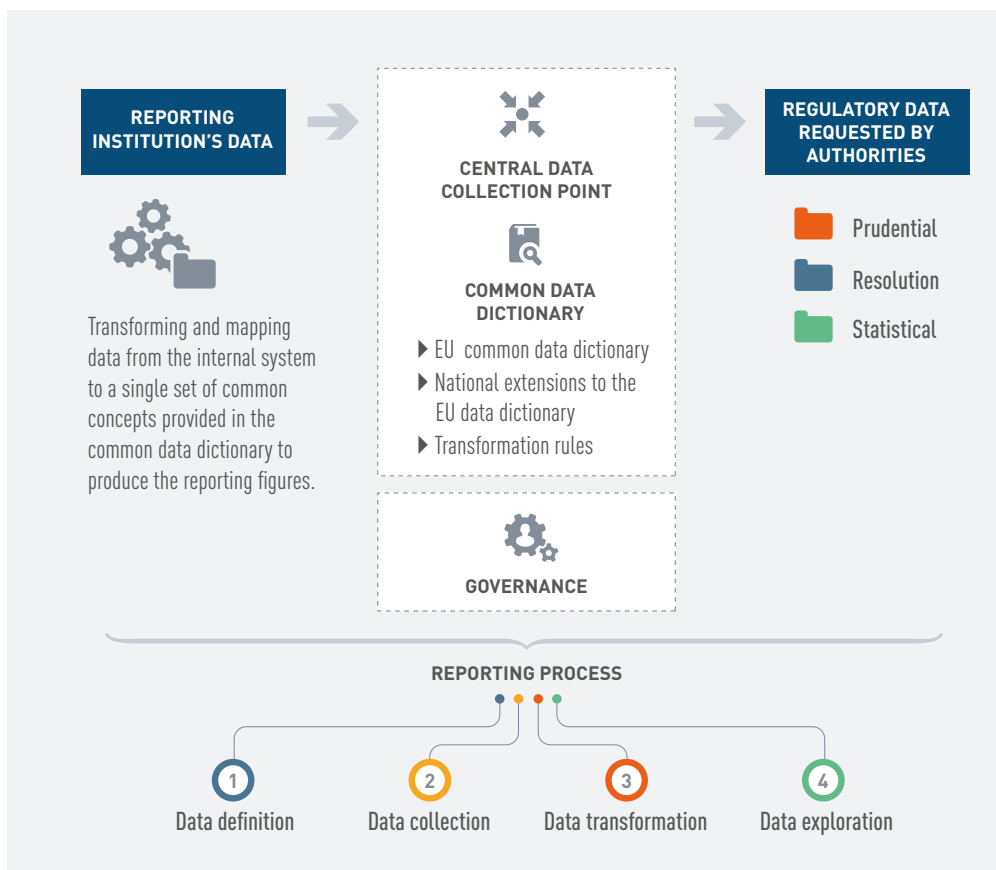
REPORTING INSTITUTION'S DATA

Transforming and mapping data from the internal system to a single set of common concepts provided in the common data dictionary to produce the reporting figures.

CENTRAL DATA COLLECTION POINT

COMMON DATA DICTIONARY

EU common data dictionary
National extensions to the EU data dictionary
Transformation rules

GOVERNANCE

REGULATORY DATA REQUESTED BY AUTHORITIES

Prudential
Resolution
Statistical

REPORTING PROCESS

1 Data definition
2 Data collection
3 Data transformation
4 Data exploration